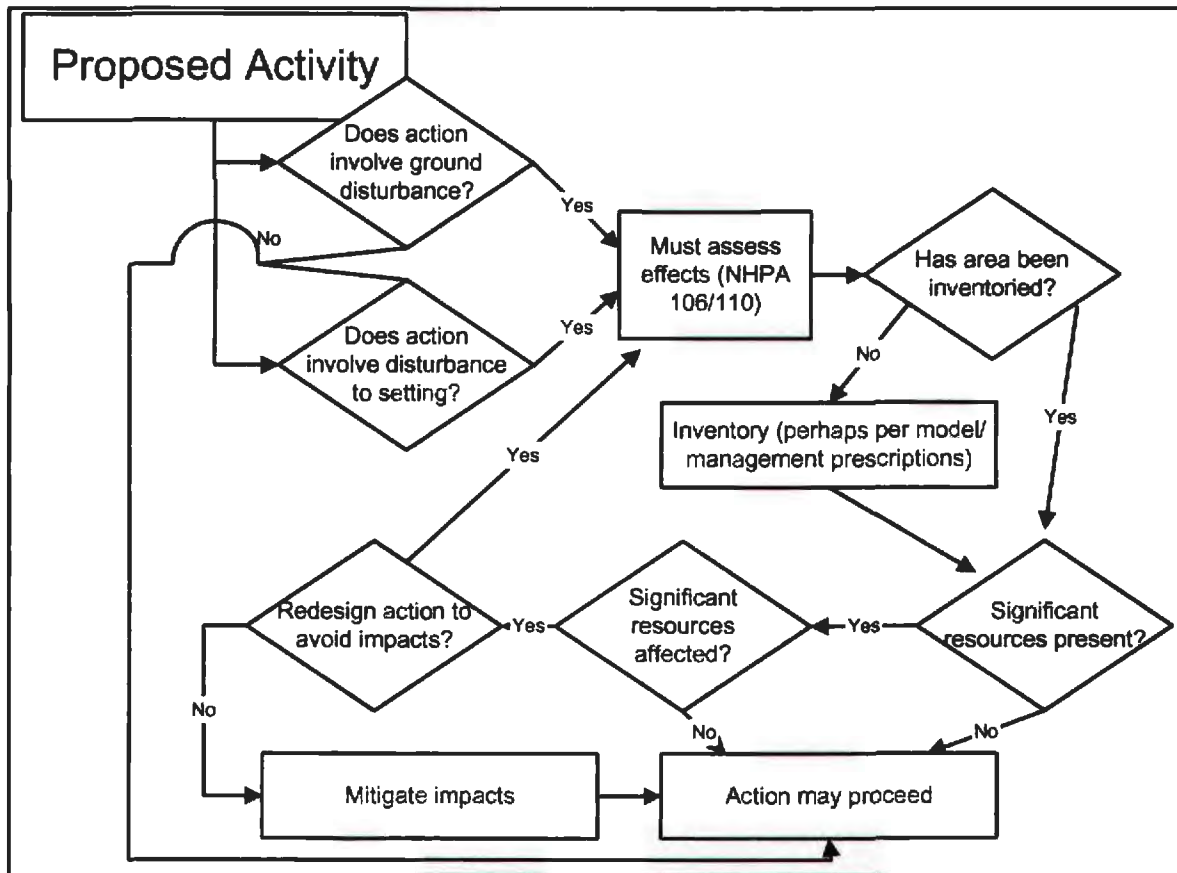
Proposed Activity

Does action involve ground disturbance?

No

Yes

Must assess effects (NHPA 106/110)

Has area been inventoried?

Yes

Does action involve disturbance to setting?

No

Inventory (perhaps per model/ management prescriptions)

Yes

Yes

Redesign action to avoid impacts?

Yes

Significant resources affected?

Yes

Significant resources present?

No

No

No

Mitigate impacts

Action may proceed